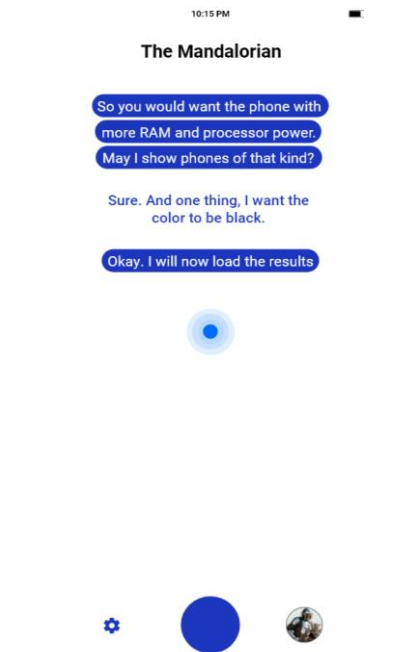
10:15 PM

The Mandalorian

So you would want the phone with more RAM and processor power. May I show phones of that kind?

Sure. And one thing, I want the color to be black.

Okay. I will now load the results